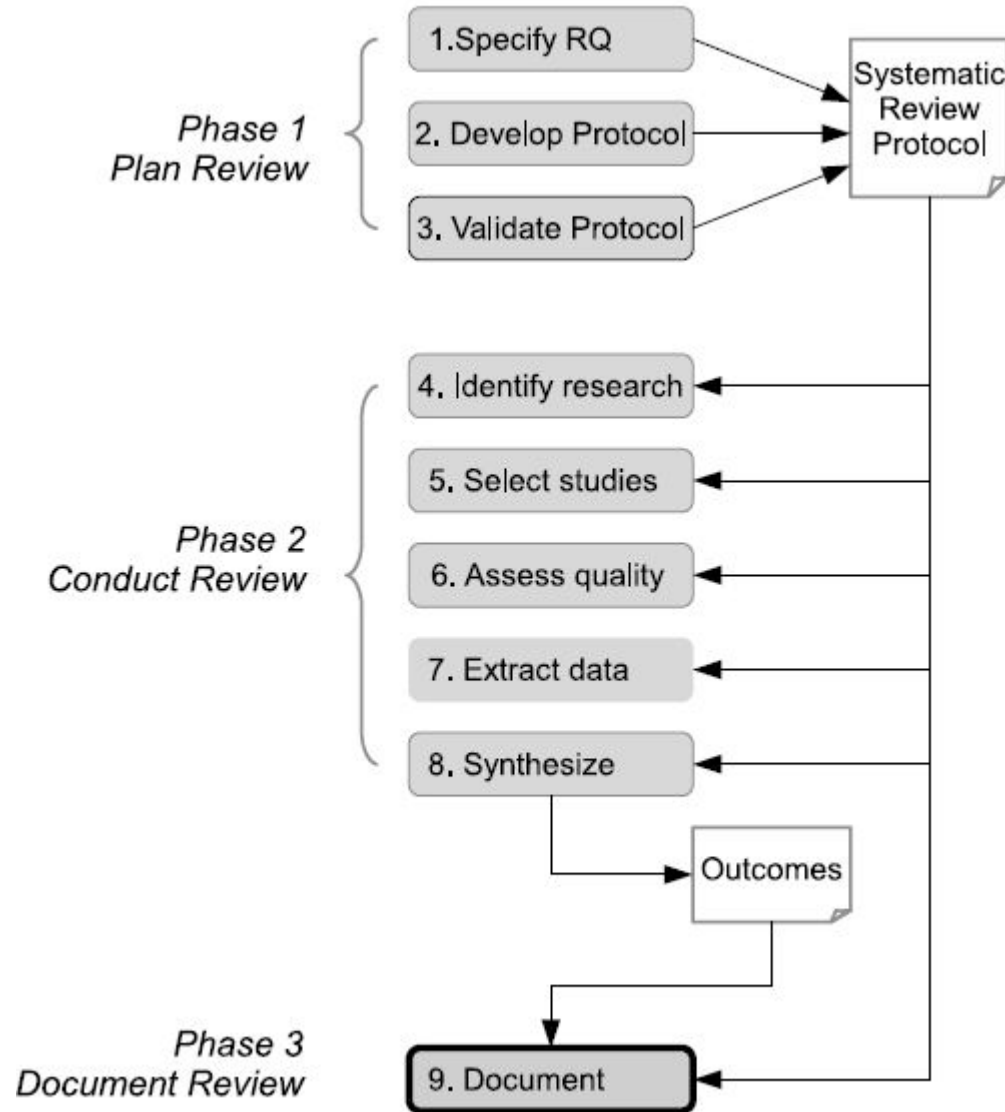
Phase 1
Plan Review

1.Specify RQ

2. Develop Protocol

3. Validate Protocol

Systematic Review Protocol

Phase 2
Conduct Review

4. Identify research

5. Select studies

6. Assess quality

7. Extract data

8. Synthesize

Outcomes

Phase 3
Document Review

9. Document